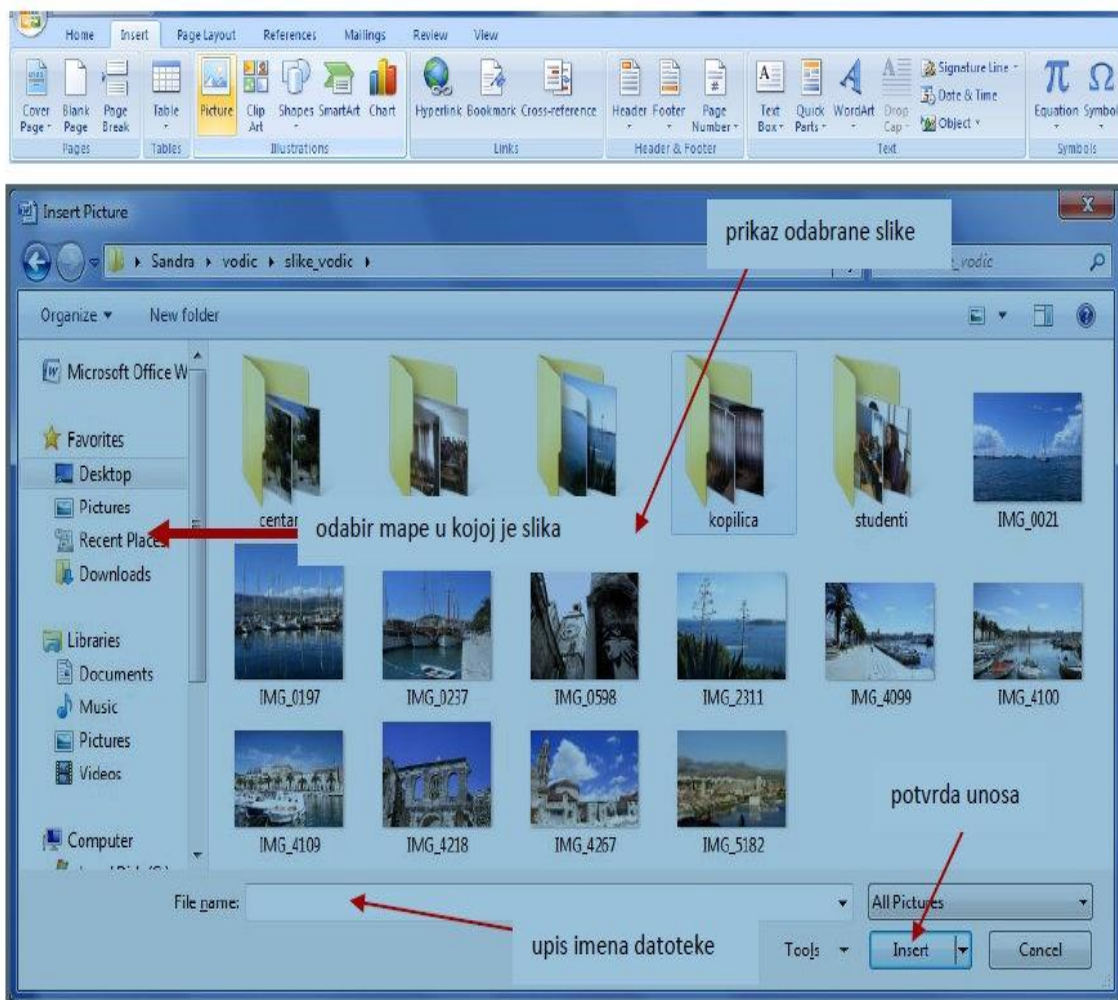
Home Insert Page Layout References Mailings Review View

Cover Page Blank Page Page Break
Pages

Table
Tables

Picture Clip Art Shapes SmartArt Chart
Illustrations

Hyperlink Bookmark Cross-reference
Links

Header Footer Page Number
Header & Footer

Text Box Quick Parts WordArt Drop Cap
Signature Line
Date & Time
Object
Text

$\pi$ Equation $\Omega$ Symbol
Symbols

Insert Picture

Sandra ▸ vodic ▸ slike_vodic ▸

prikaz odabrane slike

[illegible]_vodic

Organize ▾ New folder

Microsoft Office W

Favorites
Desktop
Pictures
Recent Places
Downloads

Libraries
Documents
Music
Pictures
Videos

Computer
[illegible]

centar

odabir mape u kojoj je slika

kopilica

studenti

IMG_0021

IMG_0197

IMG_0237

IMG_0598

IMG_2311

IMG_4099

IMG_4100

IMG_4109

IMG_4218

IMG_4267

IMG_5182

potvrda unosa

File name:

All Pictures

upis imena datoteke

Tools ▾

Insert

Cancel